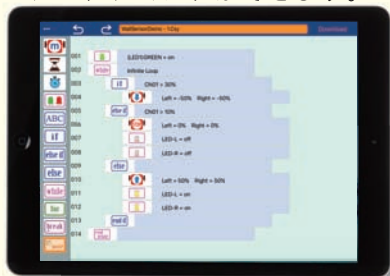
WallSensorDemo - 1Day
Download
m
ABC
if
else if
else
while
for
break
001 (LED)GREEN = on
002 while Infinite Loop
003 if CN21 > 50%
004 Left = -50% Right = -50%
005 else if CN21 < 10%
006 Left = 0% Right = 0%
007 LED-L = off
008 LED-R = off
009 else
010 Left = 50% Right = 50%
011 LED-L = on
012 LED-R = on
013 end if
014 end while